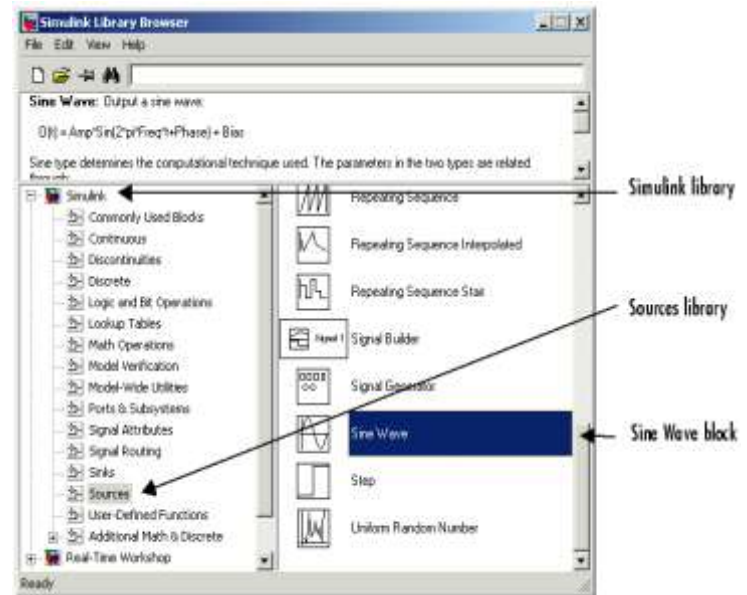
Simulink Library Browser

File Edit View Help

Sine Wave: Output a sine wave:

O(t) = Amp*Sin(2*pi*Freq*t+Phase) + Bias

Sine type determines the computational technique used. The parameters in the two types are related through:

Simulink
Commonly Used Blocks
Continuous
Discontinuities
Discrete
Logic and Bit Operations
Lookup Tables
Math Operations
Model Verification
Model-Wide Utilities
Ports & Subsystems
Signal Attributes
Signal Routing
Sinks
Sources
User-Defined Functions
Additional Math & Discrete
Real-Time Workshop

Repeating Sequence
Repeating Sequence Interpolated
Repeating Sequence Stair
Signal 1
Signal Builder
Signal Generator
Sine Wave
Step
Uniform Random Number

Ready

Simulink library

Sources library

Sine Wave block